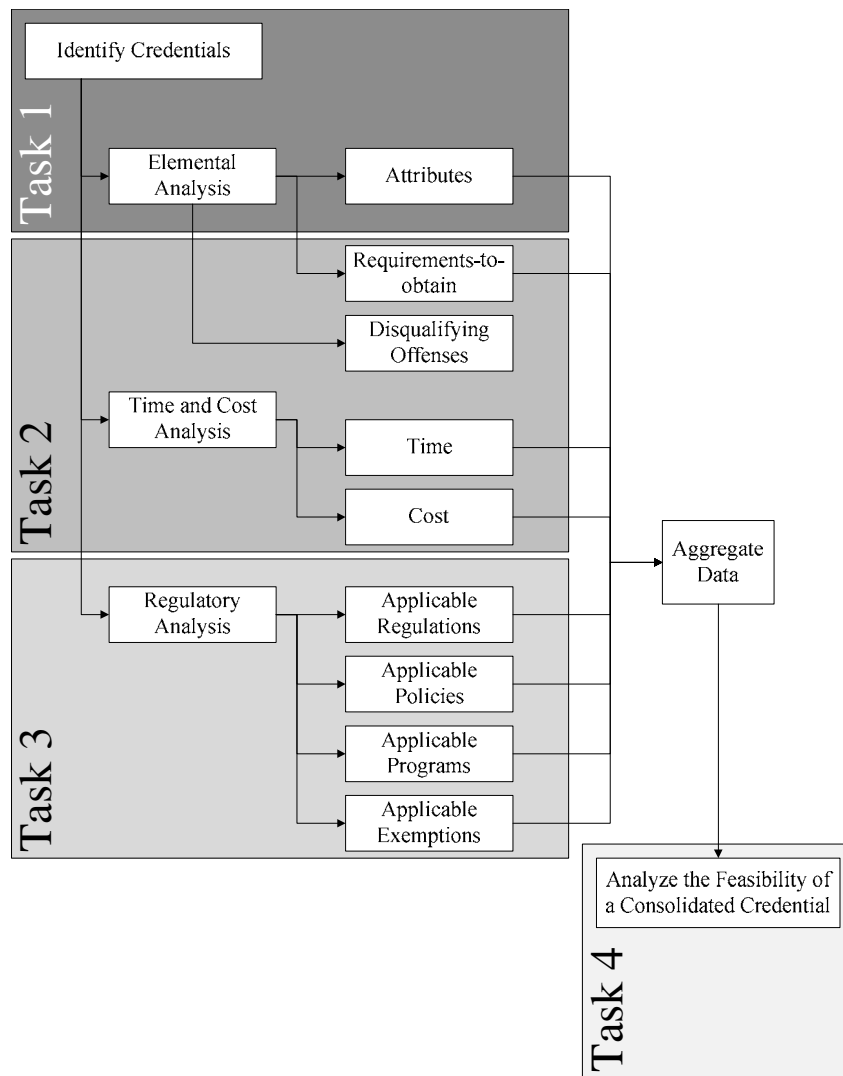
Identify Credentials

Task 1

Elemental Analysis

Attributes

Requirements-to-obtain

Disqualifying Offenses

Task 2

Time and Cost Analysis

Time

Cost

Aggregate Data

Task 3

Regulatory Analysis

Applicable Regulations

Applicable Policies

Applicable Programs

Applicable Exemptions

Analyze the Feasibility of a Consolidated Credential

Task 4